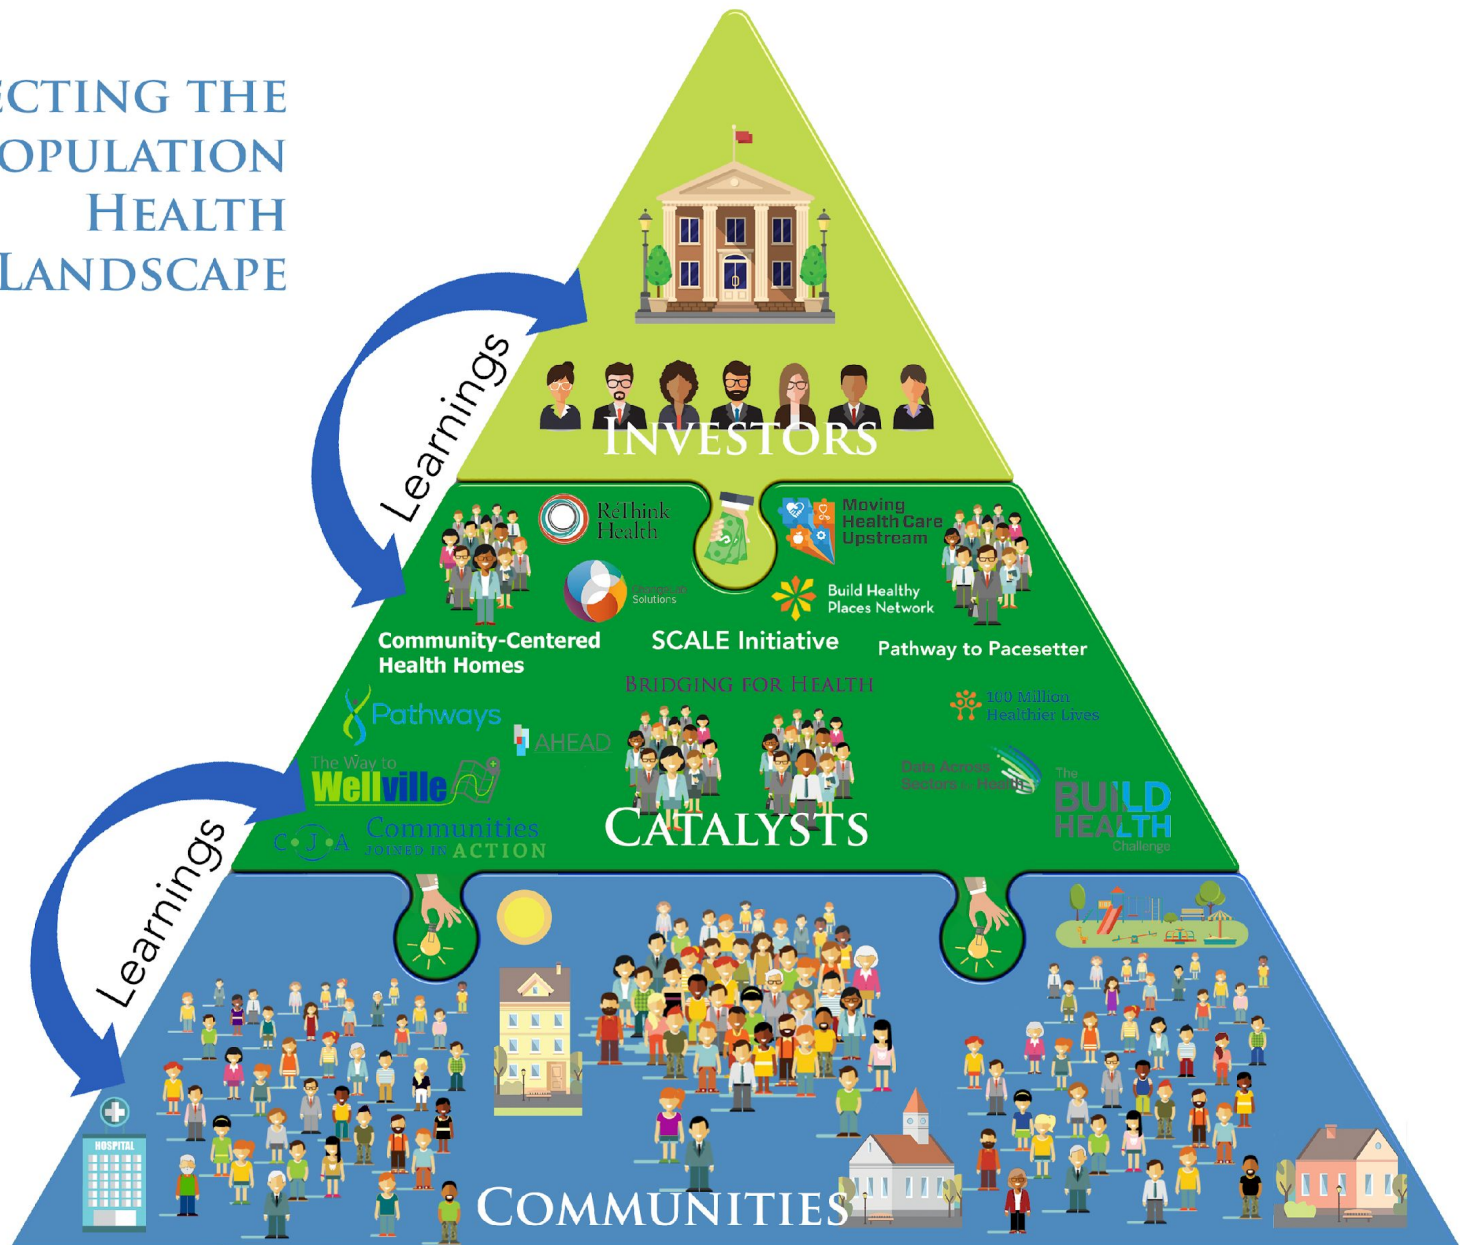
ECTING THE
OPULATION
HEALTH
LANDSCAPE

Learnings

INVESTORS

ReThink Health

Moving Health Care Upstream

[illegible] Solutions

Build Healthy Places Network

Community-Centered Health Homes

SCALE Initiative

Pathway to Pacesetter

BRIDGING FOR HEALTH

100 Million Healthier Lives

Pathways

AHEAD

The Way to Wellville

Data Across Sectors for Health

The BUILD HEALTH Challenge

C J A Communities JOINED IN ACTION

CATALYSTS

Learnings

HOSPITAL

COMMUNITIES